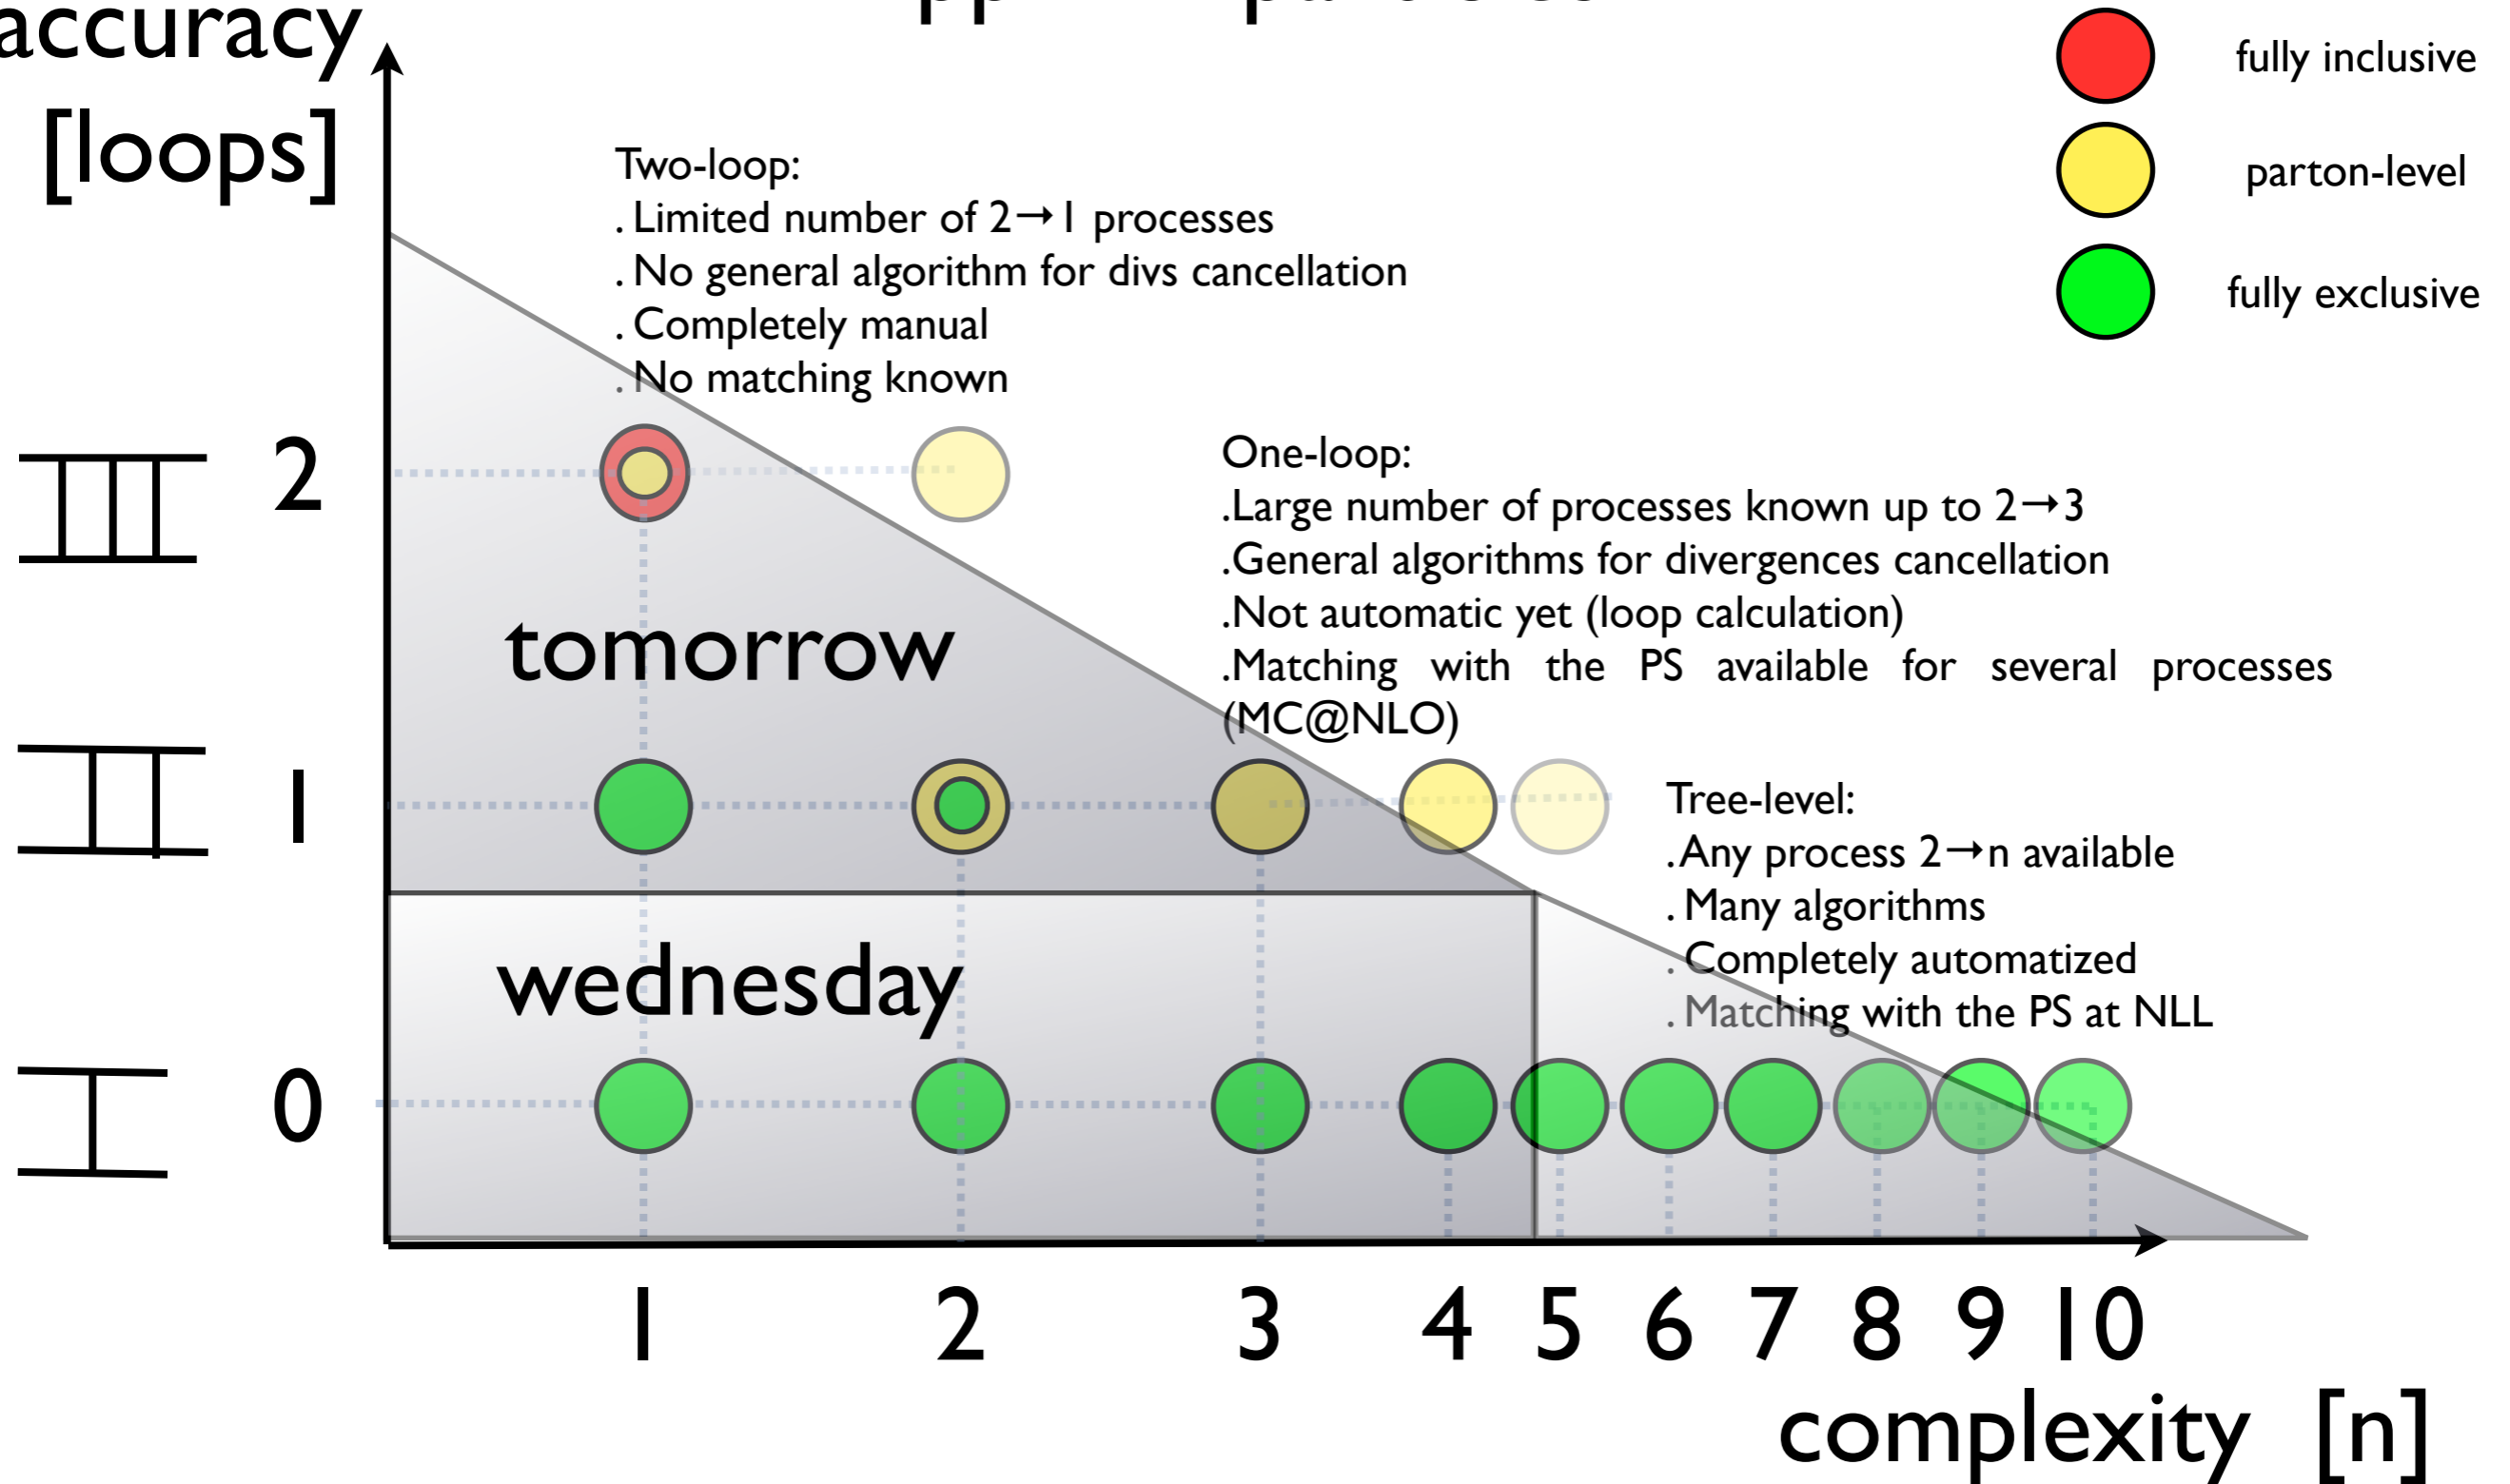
accuracy [loops]

fully inclusive
parton-level
fully exclusive

Two-loop:
. Limited number of 2→1 processes
. No general algorithm for divs cancellation
. Completely manual
. No matching known

One-loop:
.Large number of processes known up to 2→3
.General algorithms for divergences cancellation
.Not automatic yet (loop calculation)
.Matching with the PS available for several processes (MC@NLO)

Tree-level:
.Any process 2→n available
. Many algorithms
. Completely automatized
. Matching with the PS at NLL

2
1
0

tomorrow
wednesday

1 2 3 4 5 6 7 8 9 10
complexity [n]